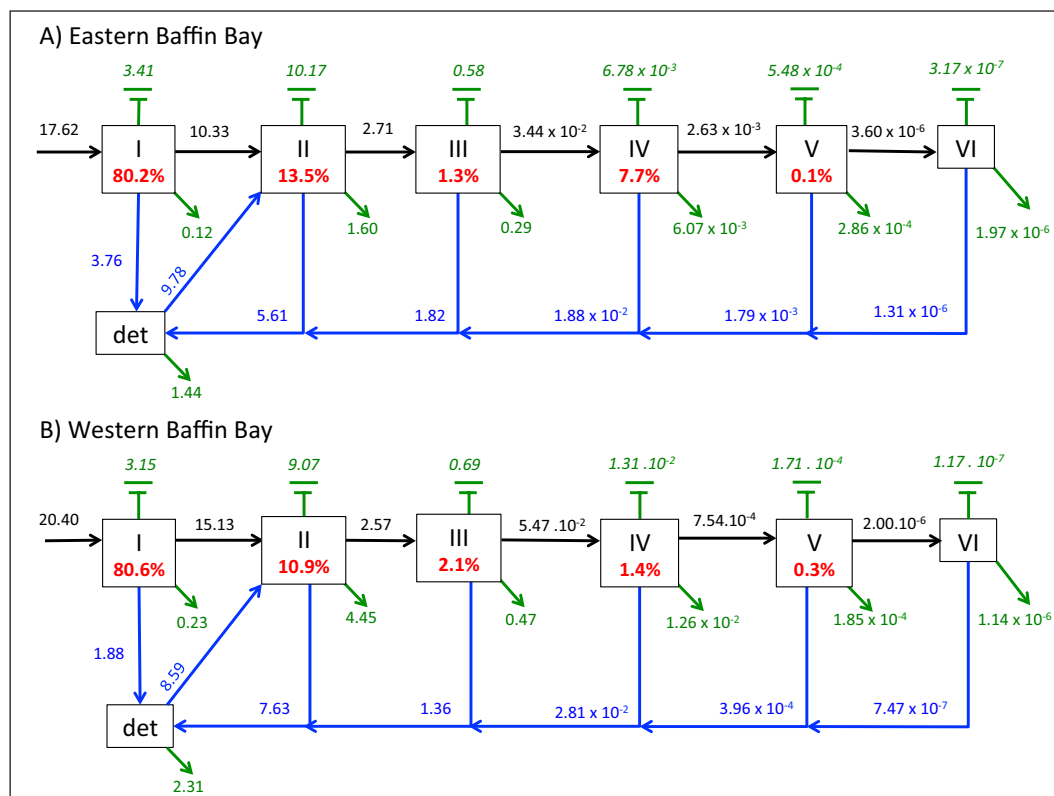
A) Eastern Baffin Bay

3.41
10.17
0.58
$6.78 \times 10^{-3}$
$5.48 \times 10^{-4}$
$3.17 \times 10^{-7}$

17.62
I
80.2%
10.33
II
13.5%
2.71
III
1.3%
$3.44 \times 10^{-2}$
IV
7.7%
$2.63 \times 10^{-3}$
V
0.1%
$3.60 \times 10^{-6}$
VI

0.12
1.60
0.29
$6.07 \times 10^{-3}$
$2.86 \times 10^{-4}$
$1.97 \times 10^{-6}$

3.76
9.78
5.61
1.82
$1.88 \times 10^{-2}$
$1.79 \times 10^{-3}$
$1.31 \times 10^{-6}$
det
1.44

B) Western Baffin Bay

3.15
9.07
0.69
$1.31 . 10^{-2}$
$1.71 . 10^{-4}$
$1.17 . 10^{-7}$

20.40
I
80.6%
15.13
II
10.9%
2.57
III
2.1%
$5.47 . 10^{-2}$
IV
1.4%
$7.54 . 10^{-4}$
V
0.3%
$2.00 . 10^{-6}$
VI

0.23
4.45
0.47
$1.26 \times 10^{-2}$
$1.85 \times 10^{-4}$
$1.14 \times 10^{-6}$

1.88
8.59
7.63
1.36
$2.81 \times 10^{-2}$
$3.96 \times 10^{-4}$
$7.47 \times 10^{-7}$
det
2.31